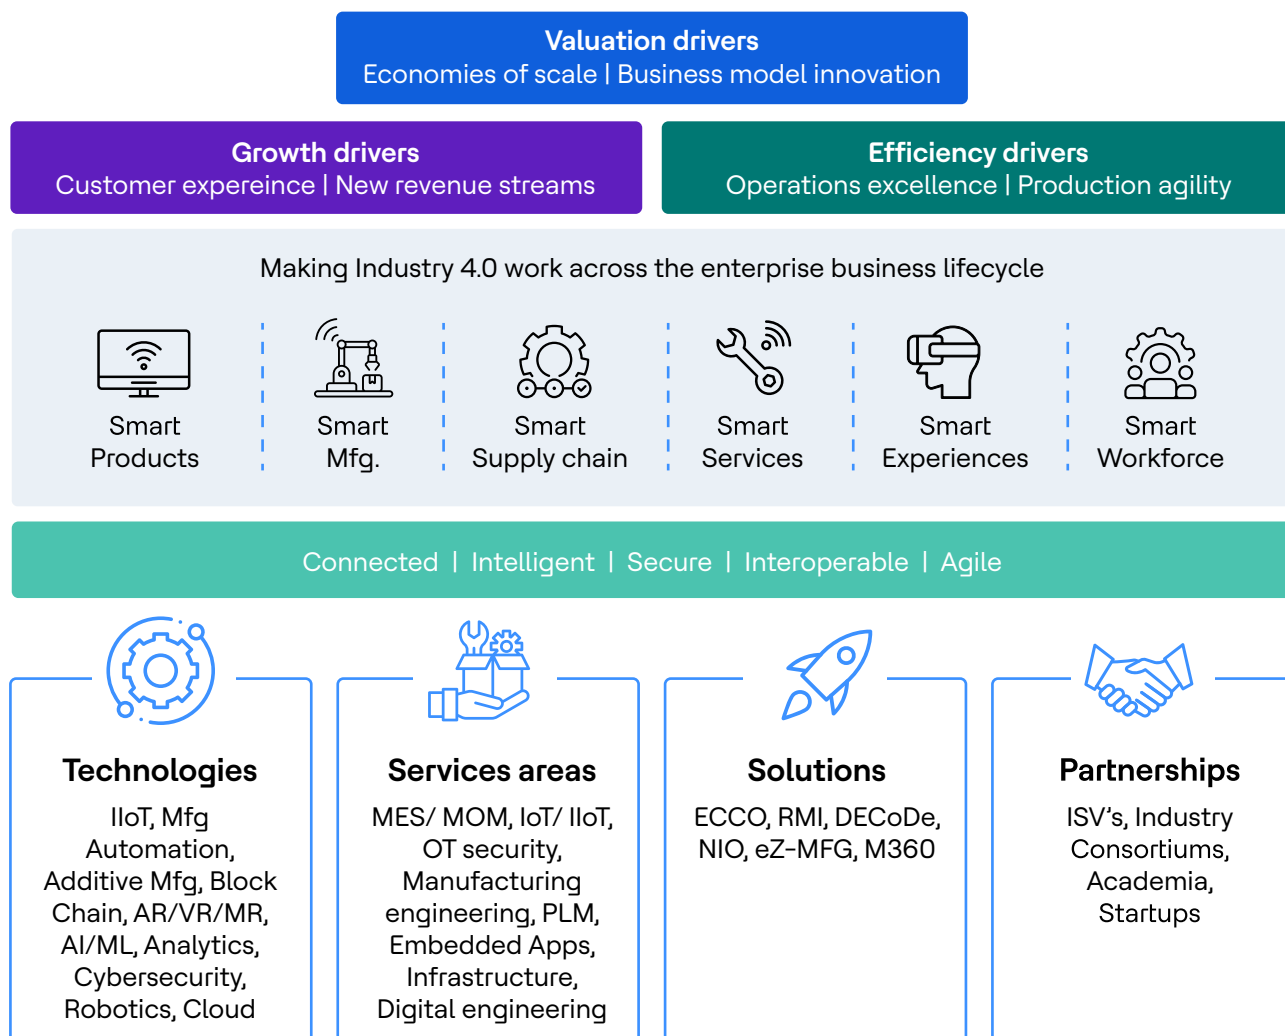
Valuation drivers
Economies of scale | Business model innovation

Growth drivers
Customer expereince | New revenue streams

Efficiency drivers
Operations excellence | Production agility

Making Industry 4.0 work across the enterprise business lifecycle

Smart Products

Smart Mfg.

Smart Supply chain

Smart Services

Smart Experiences

Smart Workforce

Connected | Intelligent | Secure | Interoperable | Agile

Technologies
IIoT, Mfg Automation, Additive Mfg, Block Chain, AR/VR/MR, AI/ML, Analytics, Cybersecurity, Robotics, Cloud

Services areas
MES/ MOM, IoT/ IIoT, OT security, Manufacturing engineering, PLM, Embedded Apps, Infrastructure, Digital engineering

Solutions
ECCO, RMI, DECoDe, NIO, eZ-MFG, M360

Partnerships
ISV's, Industry Consortiums, Academia, Startups